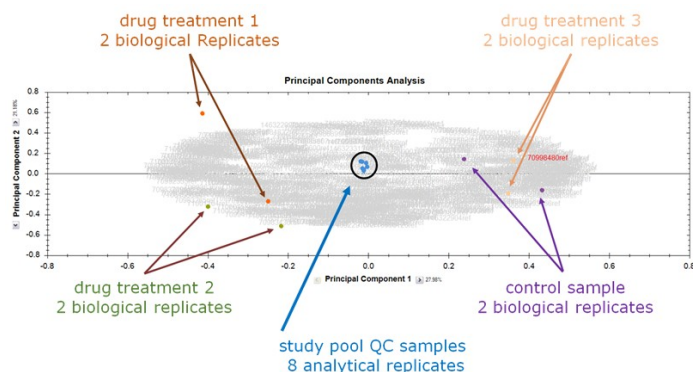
drug treatment 1
2 biological Replicates

drug treatment 3
2 biological replicates

Principal Components Analysis

Principal Component 2 21.18%

0.8
0.6
0.4
0.2
0.0
-0.2
-0.4
-0.6
-0.8

70998480ref

-0.8 -0.6 -0.4 -0.2 0.0 0.2 0.4 0.6 0.8

Principal Component 1 27.56%

drug treatment 2
2 biological replicates

control sample
2 biological replicates

study pool QC samples
8 analytical replicates